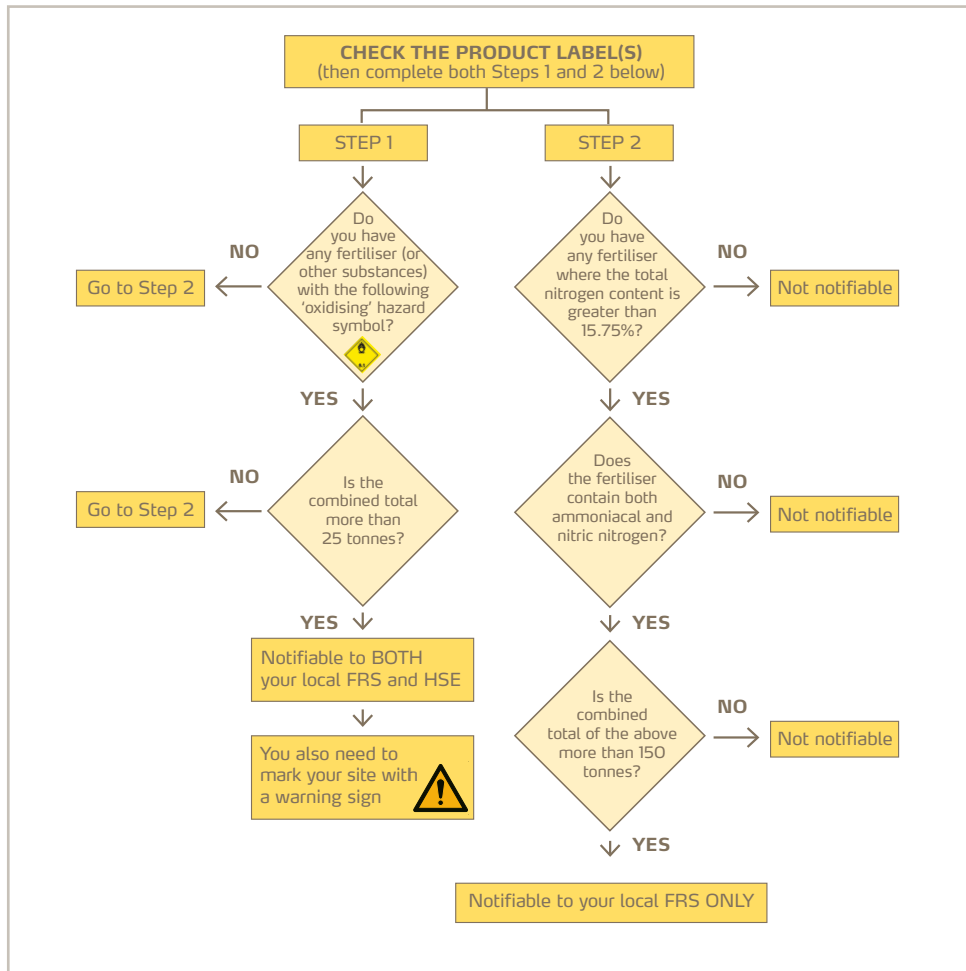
CHECK THE PRODUCT LABEL(S)
(then complete both Steps 1 and 2 below)

STEP 1

Do you have any fertiliser (or other substances) with the following 'oxidising' hazard symbol?

NO

Go to Step 2

YES

Is the combined total more than 25 tonnes?

NO

Go to Step 2

YES

Notifiable to BOTH your local FRS and HSE

You also need to mark your site with a warning sign

STEP 2

Do you have any fertiliser where the total nitrogen content is greater than 15.75%?

NO

Not notifiable

YES

Does the fertiliser contain both ammoniacal and nitric nitrogen?

NO

Not notifiable

YES

Is the combined total of the above more than 150 tonnes?

NO

Not notifiable

YES

Notifiable to your local FRS ONLY